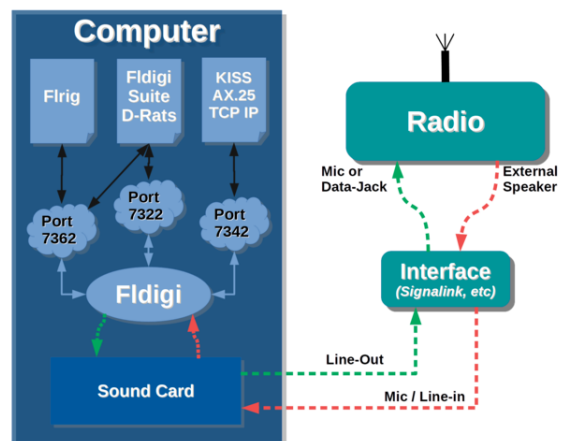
Computer

Flrig

Fldigi Suite D-Rats

KISS AX.25 TCP IP

Port 7362

Port 7322

Port 7342

Fldigi

Sound Card

Radio

Mic or Data-Jack

External Speaker

Interface
(Signalink, etc)

Line-Out

Mic / Line-in